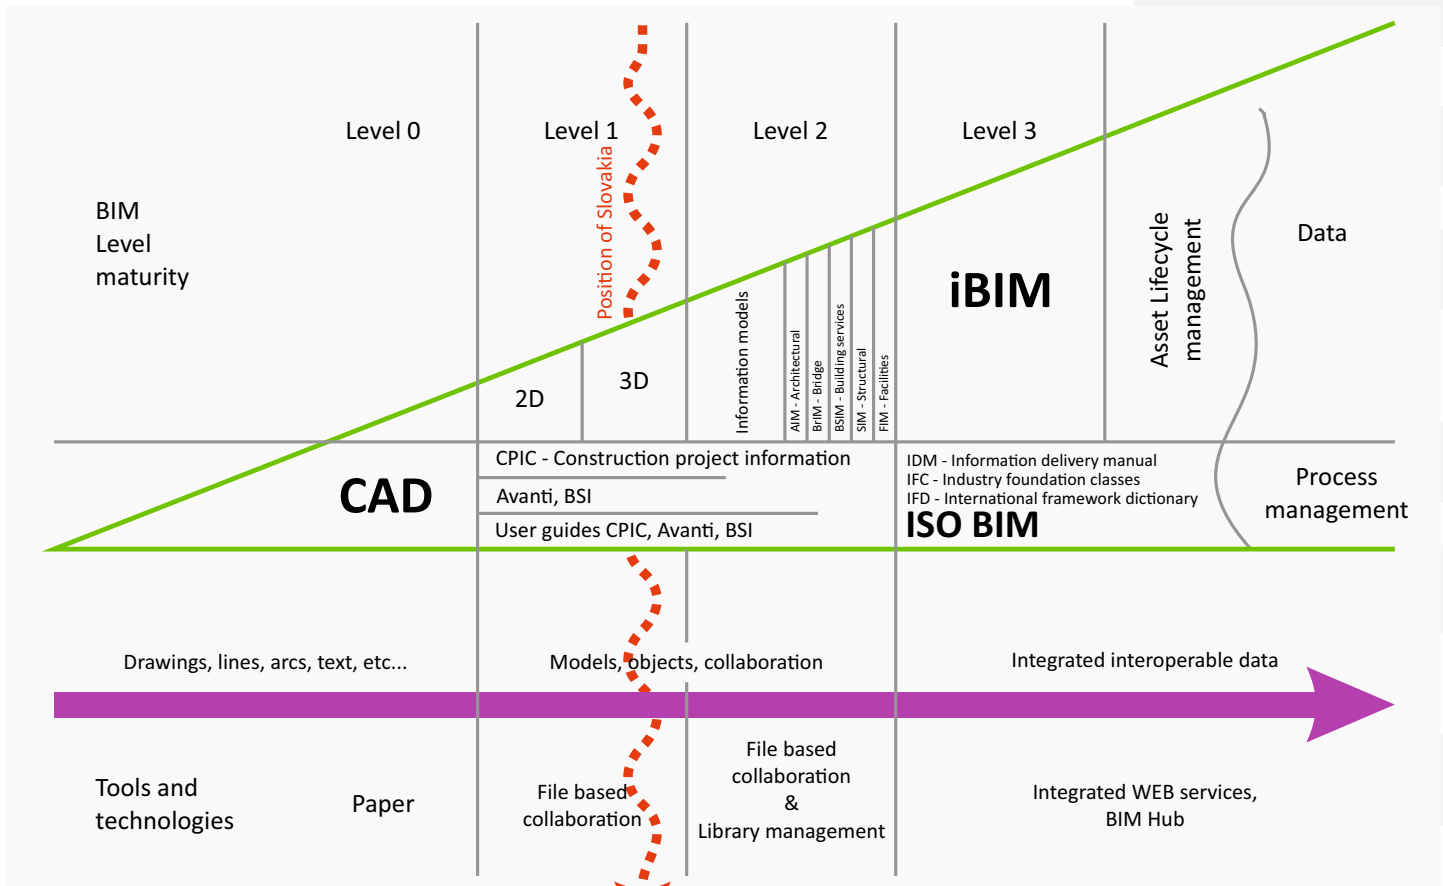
Level 0

Level 1

Level 2

Level 3

BIM
Level
maturity

Position of Slovakia

Data

iBIM

Asset Lifecycle management

Information models

AIM - Architectural

BrIM - Bridge

BSIM - Building services

SIM - Structural

FIM - Facilities

2D

3D

CAD

CPIC - Construction project information

Avanti, BSI

User guides CPIC, Avanti, BSI

IDM - Information delivery manual
IFC - Industry foundation classes
IFD - International framework dictionary
ISO BIM

Process management

Drawings, lines, arcs, text, etc...

Models, objects, collaboration

Integrated interoperable data

Tools and technologies

Paper

File based collaboration

File based collaboration
&
Library management

Integrated WEB services, BIM Hub